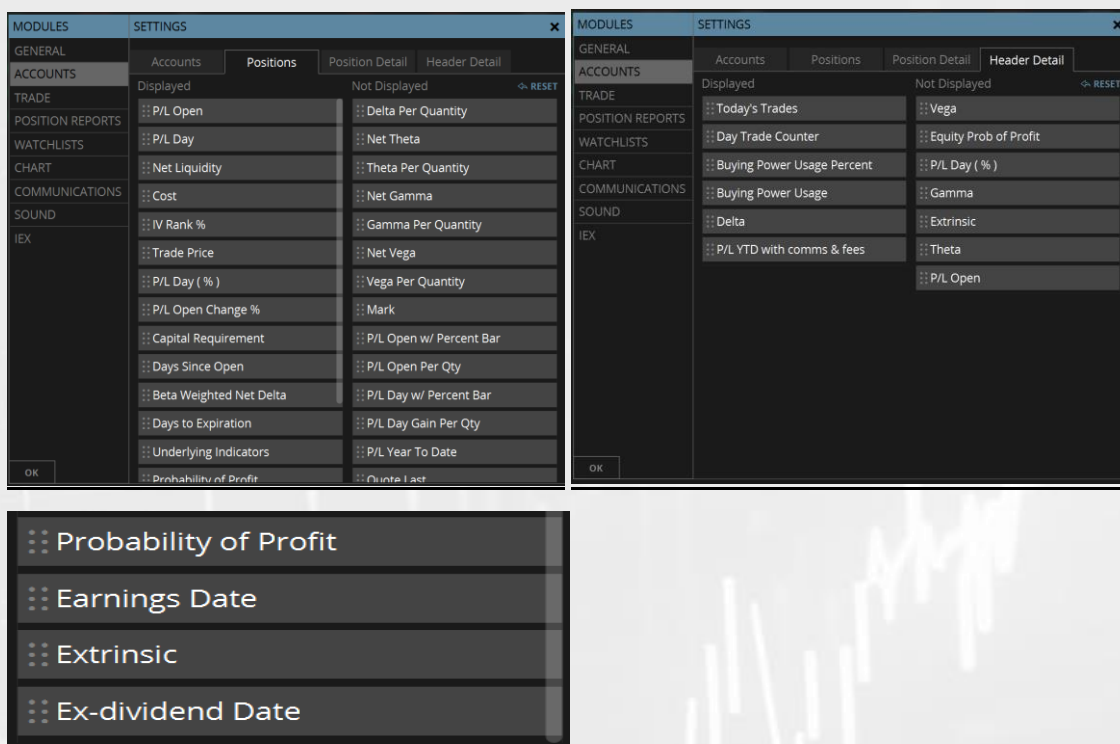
MODULES
GENERAL
ACCOUNTS
TRADE
POSITION REPORTS
WATCHLISTS
CHART
COMMUNICATIONS
SOUND
IEX
OK

SETTINGS ×
Accounts Positions Position Detail Header Detail
Displayed
P/L Open
P/L Day
Net Liquidity
Cost
IV Rank %
Trade Price
P/L Day ( % )
P/L Open Change %
Capital Requirement
Days Since Open
Beta Weighted Net Delta
Days to Expiration
Underlying Indicators
Probability of Profit

Not Displayed
RESET
Delta Per Quantity
Net Theta
Theta Per Quantity
Net Gamma
Gamma Per Quantity
Net Vega
Vega Per Quantity
Mark
P/L Open w/ Percent Bar
P/L Open Per Qty
P/L Day w/ Percent Bar
P/L Day Gain Per Qty
P/L Year To Date
Quote Last

MODULES
GENERAL
ACCOUNTS
TRADE
POSITION REPORTS
WATCHLISTS
CHART
COMMUNICATIONS
SOUND
IEX
OK

SETTINGS ×
Accounts Positions Position Detail Header Detail
Displayed
Today's Trades
Day Trade Counter
Buying Power Usage Percent
Buying Power Usage
Delta
P/L YTD with comms & fees

Not Displayed
RESET
Vega
Equity Prob of Profit
P/L Day ( % )
Gamma
Extrinsic
Theta
P/L Open

Probability of Profit
Earnings Date
Extrinsic
Ex-dividend Date